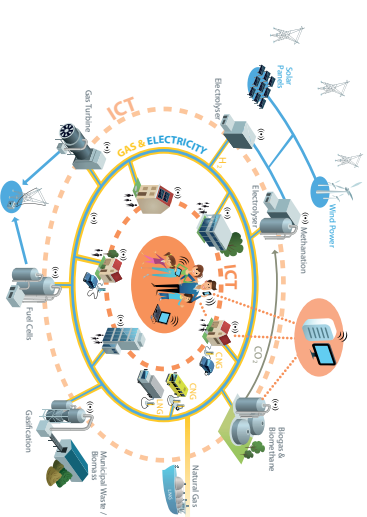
Solar Panels

Wind Power

Electrolyser

Electrolyser

Methanation

Gas Turbine

ICT

GAS & ELECTRICITY

$H_2$

ICT

Fuel Cells

$CO_2$

CNG

CNG

CNG

LNG

Biogas & Biomethane

Natural Gas

Gasification

Municipal Waste / Biomass